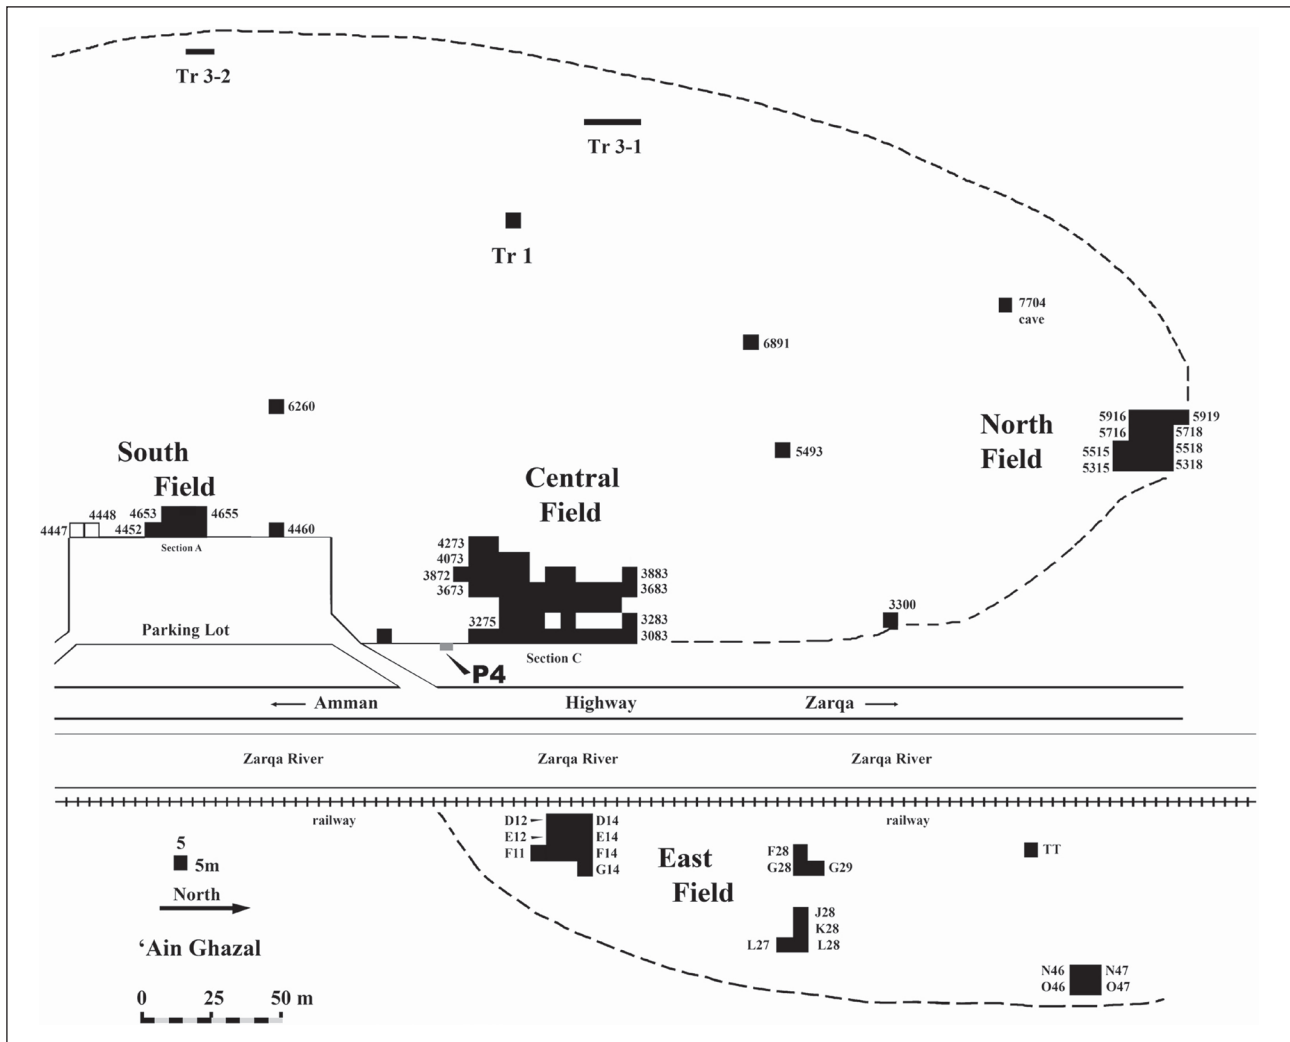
Tr 3-2

Tr 3-1

Tr 1

7704
cave

6891

6260

5493

North Field

5916 5919
5716 5718
5515 5518
5315 5318

South Field

Central Field

4447 4448 4653 4452 4655
Section A
4460

4273
4073
3872
3673
3883
3683
3275
3283
3083
Section C

3300

Parking Lot

P4

← Amman Highway Zarqa →

Zarqa River Zarqa River Zarqa River

railway railway

D12 D14
E12 E14
F11 F14
G14

East Field

F28
G28 G29

J28
K28
L27 L28

TT

N46 N47
O46 O47

5
5m

North

'Ain Ghazal

0 25 50 m